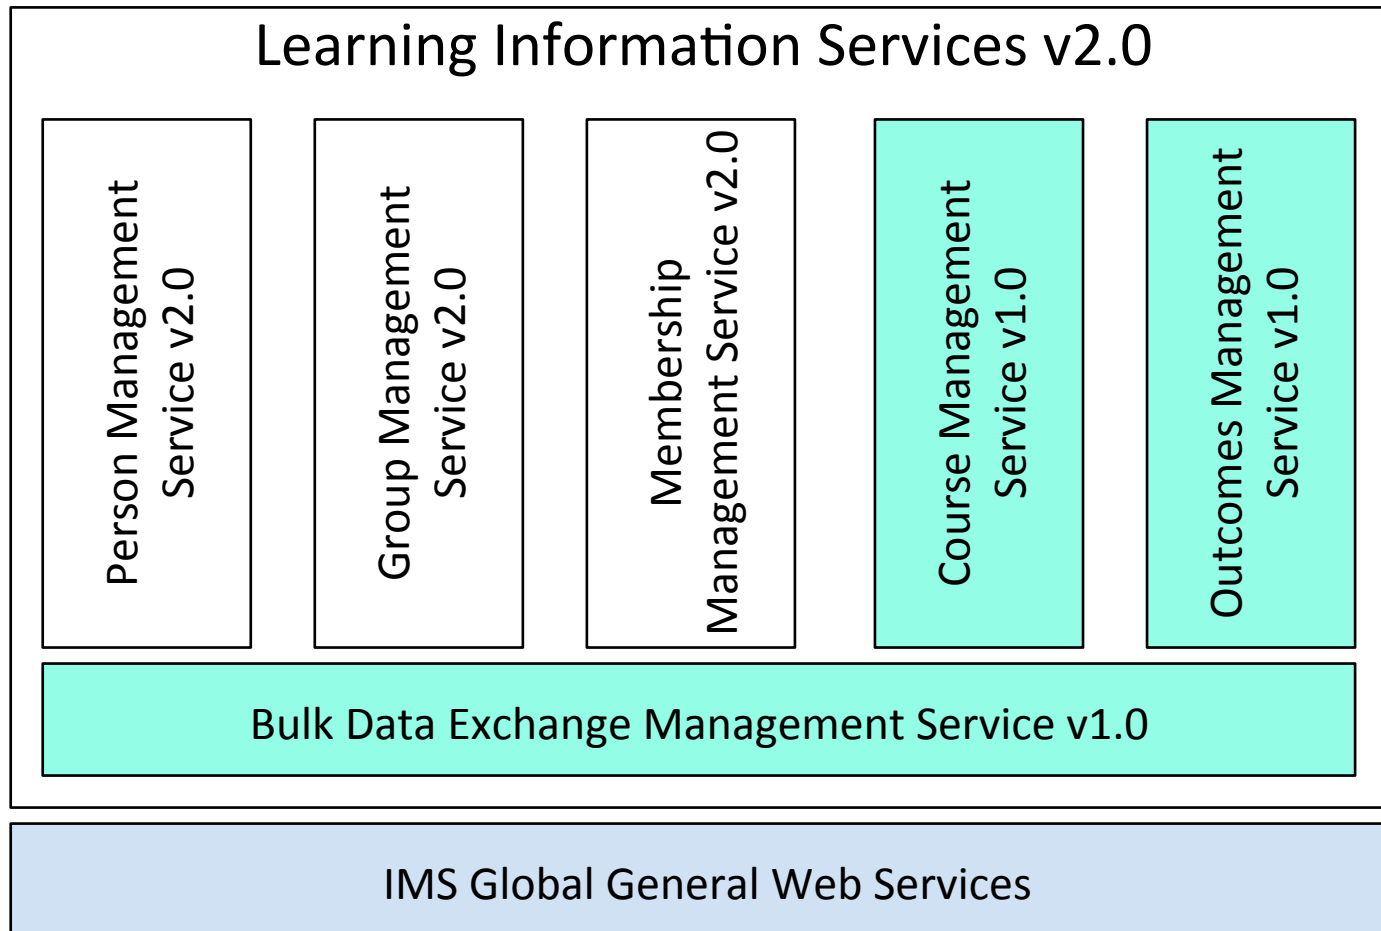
Learning Information Services v2.0

Person Management Service v2.0

Group Management Service v2.0

Membership Management Service v2.0

Course Management Service v1.0

Outcomes Management Service v1.0

Bulk Data Exchange Management Service v1.0

IMS Global General Web Services